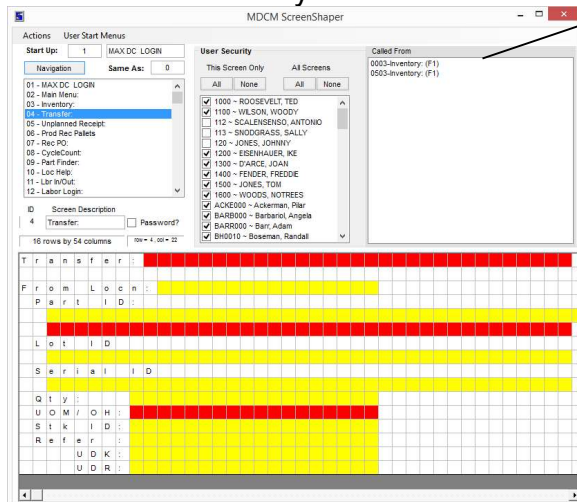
MDCM ScreenShaper

Actions User Start Menus

Start Up: 1 MAX DC LOGIN

Navigation Same As: 0

01 - MAX DC LOGIN
02 - Main Menu:
03 - Inventory:
04 - Transfer:
05 - Unplanned Receipt:
06 - Prod Rec Pallets
07 - Rec PO:
08 - CycleCount:
09 - Part Finder:
10 - Loc Help:
11 - Lbr In/Out:
12 - Labor Login:

ID Screen Description
4 Transfer: Password?

16 rows by 54 columns row = 4 , col = 22

User Security

This Screen Only All Screens

All None All None

1000 ~ ROOSEVELT, TED
1100 ~ WILSON, WOODY
112 ~ SCALENSENSO, ANTONIO
113 ~ SNODGRASS, SALLY
120 ~ JONES, JOHNNY
1200 ~ EISENHAUER, IKE
1300 ~ D'ARCE, JOAN
1400 ~ FENDER, FREDDIE
1500 ~ JONES, TOM
1600 ~ WOODS, NOTREES
ACKE000 ~ Ackerman, Pilar
BARB000 ~ Barbariol, Angela
BARR000 ~ Barr, Adam
BH0010 ~ Boseman, Randall

Called From
0003-Inventory: (F1)
0503-Inventory: (F1)

T r a n s f e r :
F r o m L o c n :
P a r t I D :
L o t I D
S e r i a l I D
Q t y :
U O M / O H :
S t k I D :
R e f e r :
U D K :
U D R :